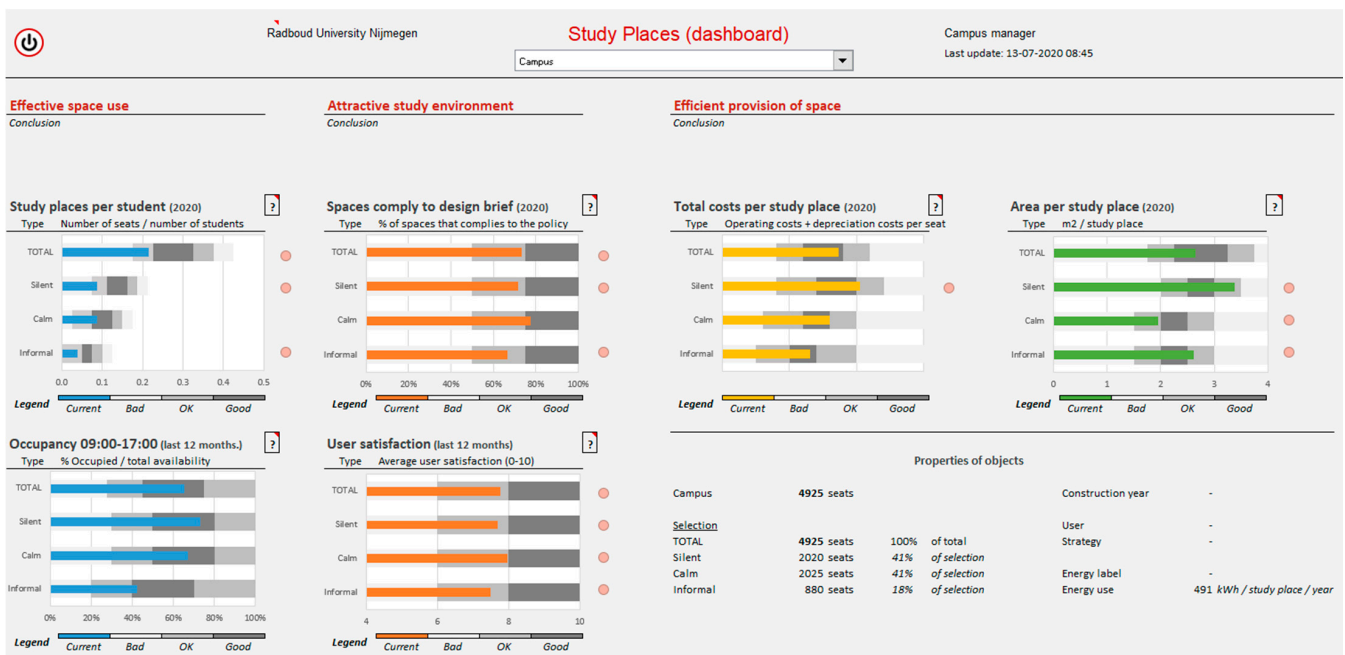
Radboud University Nijmegen

Study Places (dashboard)

Campus

Campus manager
Last update: 13-07-2020 08:45

Effective space use
Conclusion

Attractive study environment
Conclusion

Efficient provision of space
Conclusion

Study places per student (2020) ?
Type Number of seats / number of students
TOTAL
Silent
Calm
Informal
0.0 0.1 0.2 0.3 0.4 0.5
Legend Current Bad OK Good

Spaces comply to design brief (2020) ?
Type % of spaces that complies to the policy
TOTAL
Silent
Calm
Informal
0% 20% 40% 60% 80% 100%
Legend Current Bad OK Good

Total costs per study place (2020) ?
Type Operating costs + depreciation costs per seat
TOTAL
Silent
Calm
Informal
Legend Current Bad OK Good

Area per study place (2020) ?
Type m2 / study place
TOTAL
Silent
Calm
Informal
0 1 2 3 4
Legend Current Bad OK Good

Occupancy 09:00-17:00 (last 12 months.) ?
Type % Occupied / total availability
TOTAL
Silent
Calm
Informal
0% 20% 40% 60% 80% 100%
Legend Current Bad OK Good

User satisfaction (last 12 months) ?
Type Average user satisfaction (0-10)
TOTAL
Silent
Calm
Informal
4 6 8 10
Legend Current Bad OK Good

Properties of objects

| | | | | | |
|---|---|---|---|---|---|
| Campus | 4925 seats | | | Construction year | - |
| Selection | | | | User | - |
| TOTAL | 4925 seats | 100% | of total | Strategy | - |
| Silent | 2020 seats | 41% | of selection | | |
| Calm | 2025 seats | 41% | of selection | Energy label | - |
| Informal | 880 seats | 18% | of selection | Energy use | 491 kWh / study place / year |